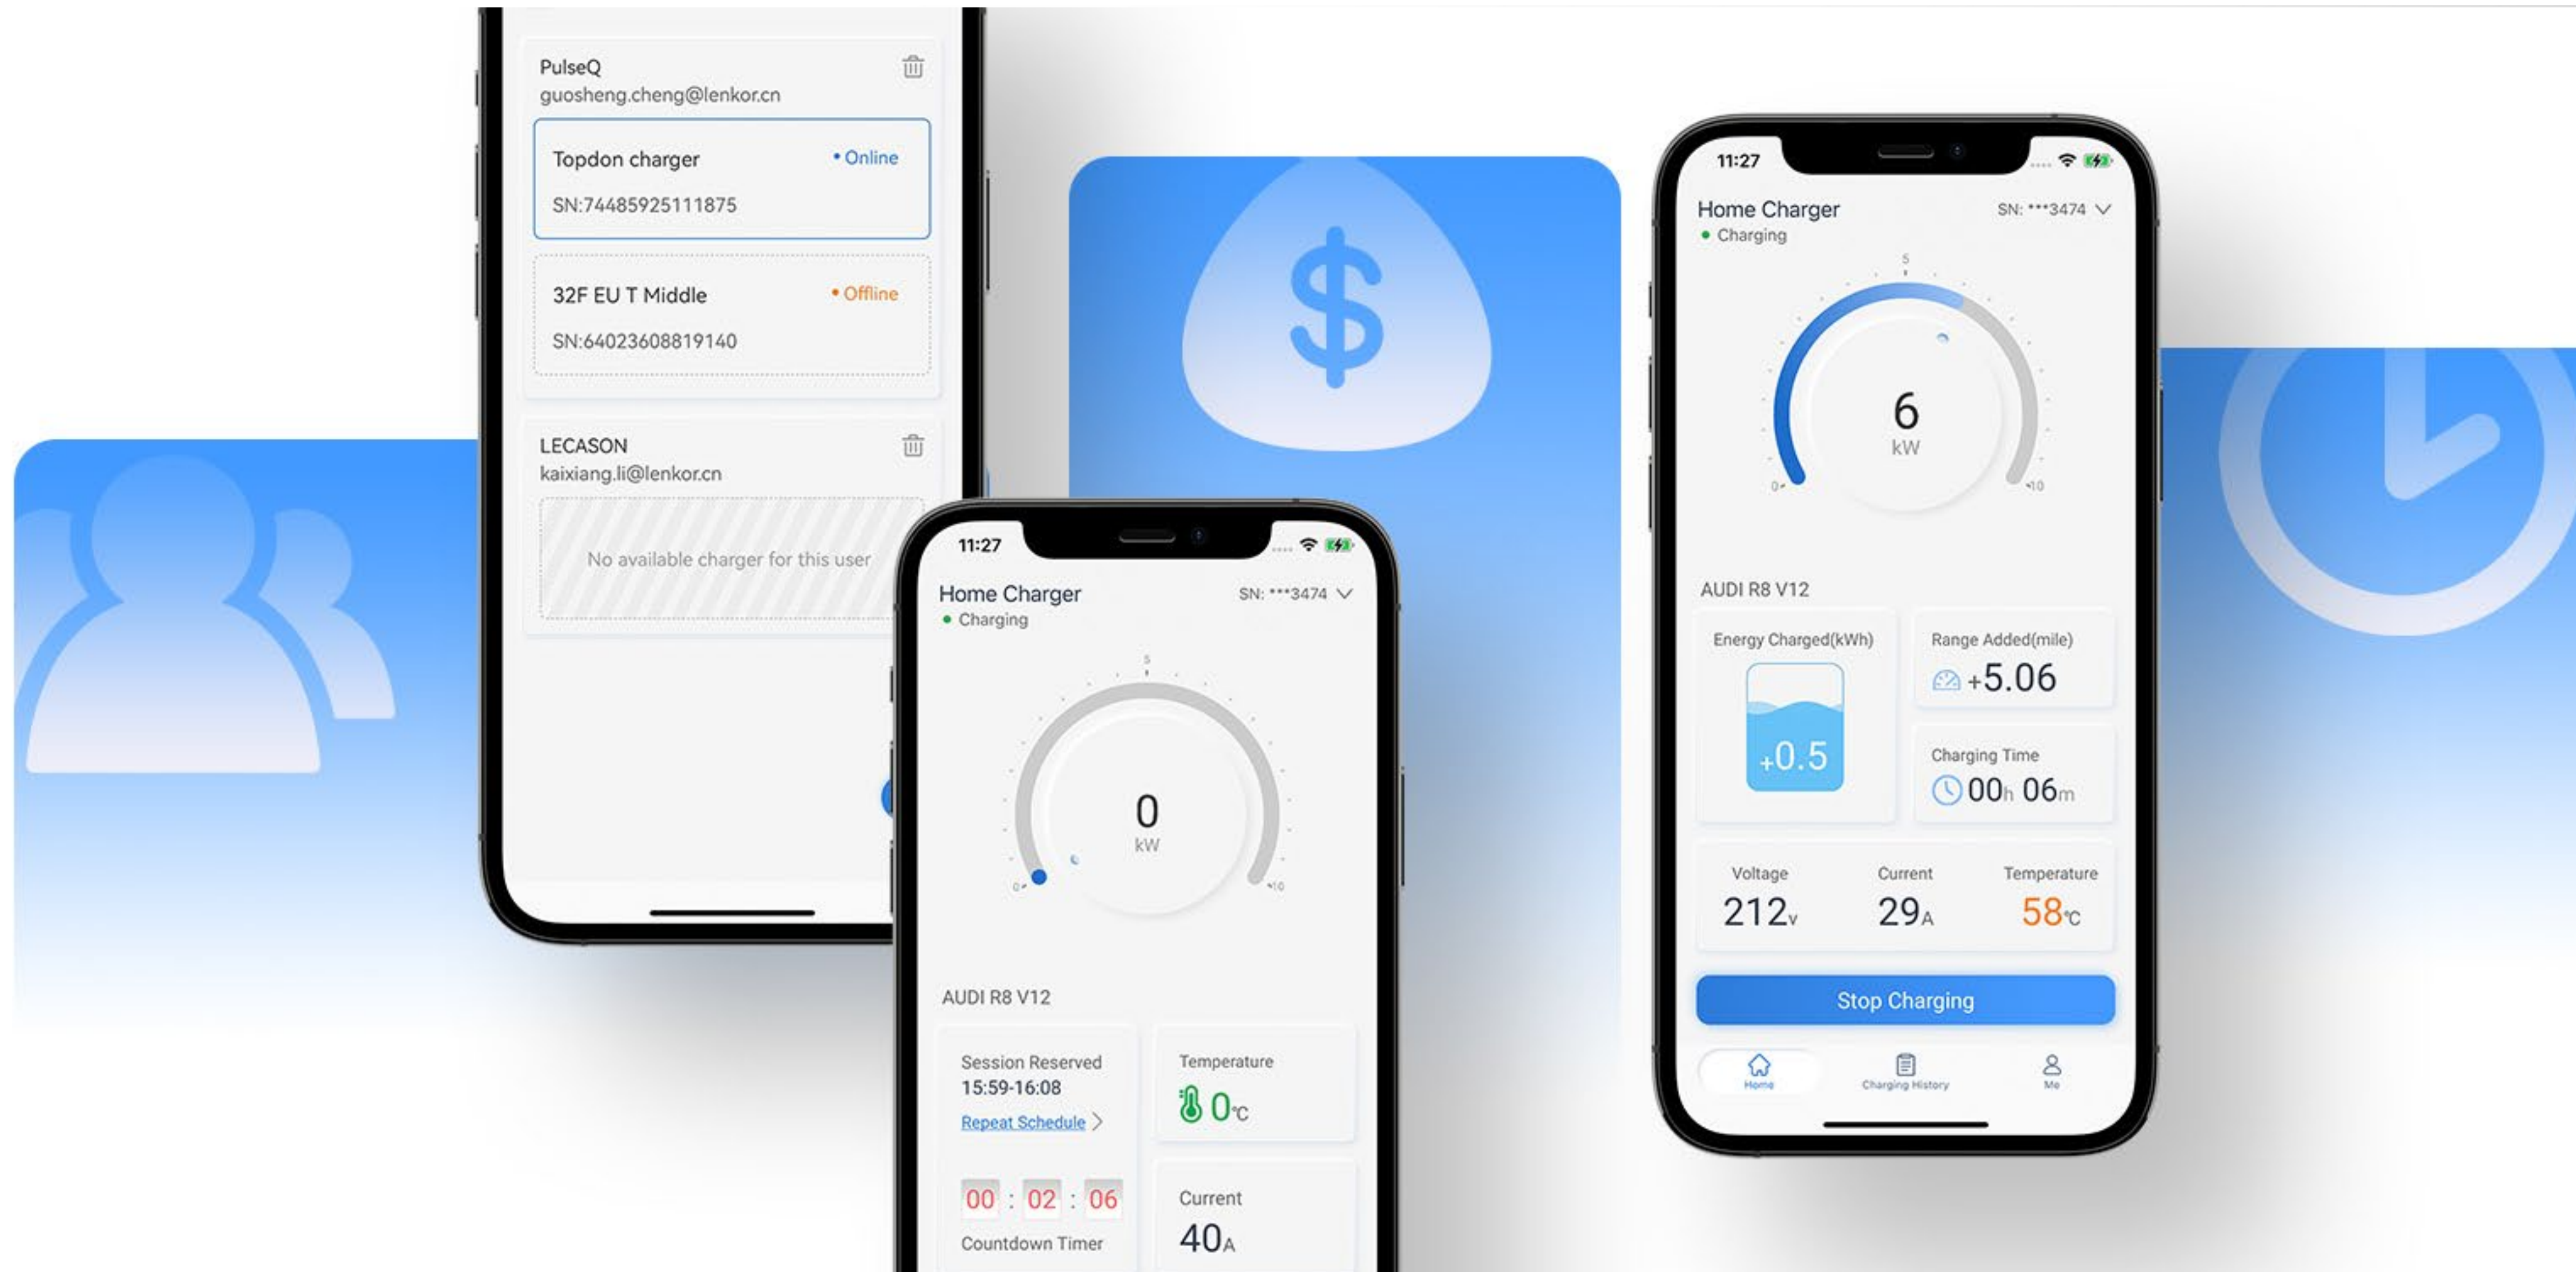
PulseQ
guosheng.cheng@lenkor.cn

Topdon charger • Online
SN:74485925111875

32F EU T Middle • Offline
SN:64023608819140

LECASON
kaixiang.li@lenkor.cn

No available charger for this user

11:27

Home Charger
• Charging
SN: ***3474

5
0
kW
0
10

AUDI R8 V12

Session Reserved
15:59-16:08
Repeat Schedule >

Temperature
0℃

00 : 02 : 06
Countdown Timer

Current
40A

11:27

Home Charger
• Charging
SN: ***3474

5
6
kW
0
10

AUDI R8 V12

Energy Charged(kWh)
+0.5

Range Added(mile)
+5.06

Charging Time
00h 06m

Voltage
212v

Current
29A

Temperature
58℃

Stop Charging

Home
Charging History
Me